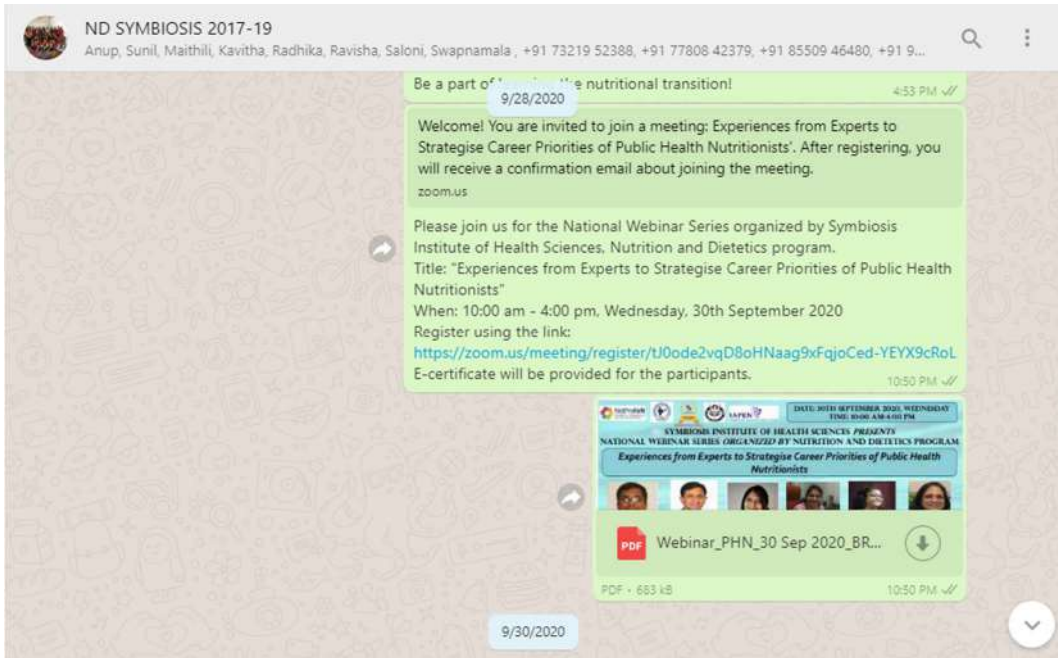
ND SYMBIOSIS 2017-19
Anup, Sunil, Maithili, Kavitha, Radhika, Ravisha, Saloni, Swapnamala , +91 73219 52388, +91 77808 42379, +91 85509 46480, +91 9...

Be a part of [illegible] the nutritional transition!
4:53 PM

9/28/2020

Welcome! You are invited to join a meeting: Experiences from Experts to Strategise Career Priorities of Public Health Nutritionists'. After registering, you will receive a confirmation email about joining the meeting.
zoom.us

Please join us for the National Webinar Series organized by Symbiosis Institute of Health Sciences, Nutrition and Dietetics program.
Title: "Experiences from Experts to Strategise Career Priorities of Public Health Nutritionists"
When: 10:00 am - 4:00 pm, Wednesday, 30th September 2020
Register using the link:
https://zoom.us/meeting/register/tJ0ode2vqD8oHNaag9xFqjoCed-YEYX9cRoL
E-certificate will be provided for the participants.
10:50 PM

DATE: 30TH SEPTEMBER 2020, WEDNESDAY
TIME: 10:00 AM-4:00 PM
SYMBIOSIS INSTITUTE OF HEALTH SCIENCES PRESENTS
NATIONAL WEBINAR SERIES ORGANIZED BY NUTRITION AND DIETETICS PROGRAM
Experiences from Experts to Strategise Career Priorities of Public Health Nutritionists

PDF Webinar_PHN_30 Sep 2020_BR...
PDF • 683 kB
10:50 PM

9/30/2020